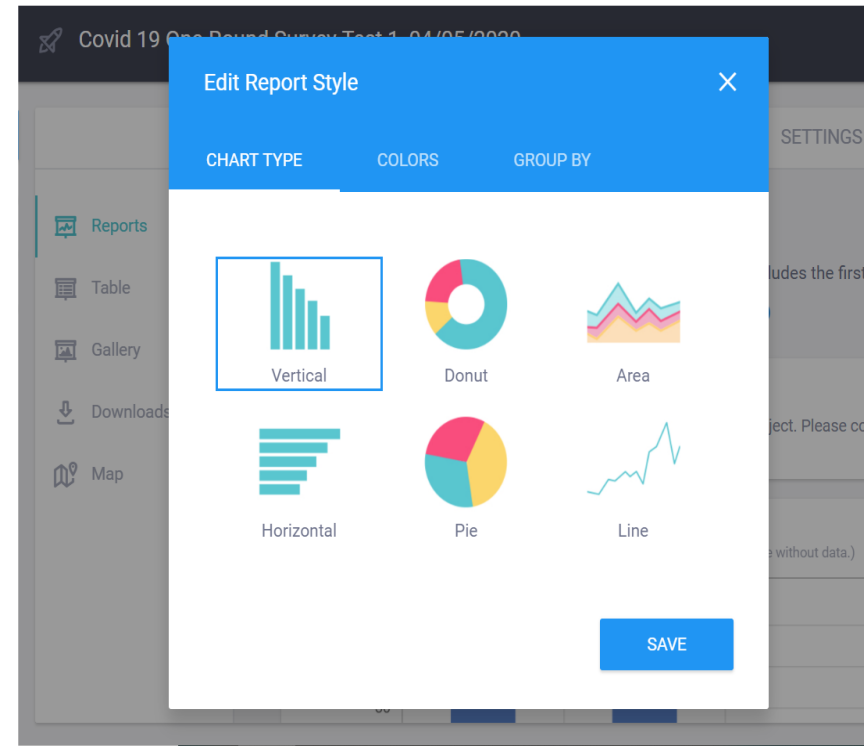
Covid 19 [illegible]

Edit Report Style

×

CHART TYPE

COLORS

GROUP BY

Vertical

Donut

Area

Horizontal

Pie

Line

SAVE

SETTINGS

Reports

Table

Gallery

Downloads

Map

ludes the first

ject. Please co

e without data.)